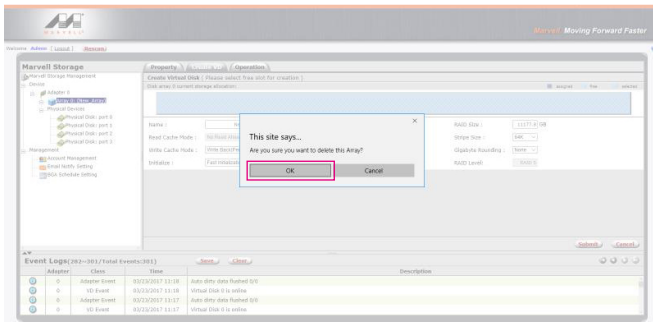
MARVELL

Marvell Moving Forward Faster

Welcome Admin [ Logout ] [Rescan]

Marvell Storage

Marvell Storage Management
Device
Adapter 0
Array 0 (New Array)
Physical Devices
Physical Disk: port 0
Physical Disk: port 1
Physical Disk: port 2
Physical Disk: port 3
Management
Account Management
Email Notify Setting
BGA Schedule Setting

Property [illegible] Operation

Create Virtual Disk [ Please select free slot for creation ]

Disk array 0 current storage allocation:

assigned free selected

Name :

Read Cache Mode : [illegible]

Write Cache Mode : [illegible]

Initialize : Fast Initialize

RAID Size : 11177.0 GB

Stripe Size : 64K

Gigabyte Rounding : None

RAID Level : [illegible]

This site says...

Are you sure you want to delete this Array?

OK

Cancel

Submit

Cancel

Event Logs(282--301/Total Events:301)

Save

Clear

| | Adapter | Class | Time | Description |
|---|---|---|---|---|
| | 0 | Adapter Event | 03/23/2017 11:18 | Auto dirty data flushed 0/0 |
| | 0 | VD Event | 03/23/2017 11:18 | Virtual Disk 0 is online |
| | 0 | Adapter Event | 03/23/2017 11:17 | Auto dirty data flushed 0/0 |
| | 0 | VD Event | 03/23/2017 11:17 | Virtual Disk 0 is online |